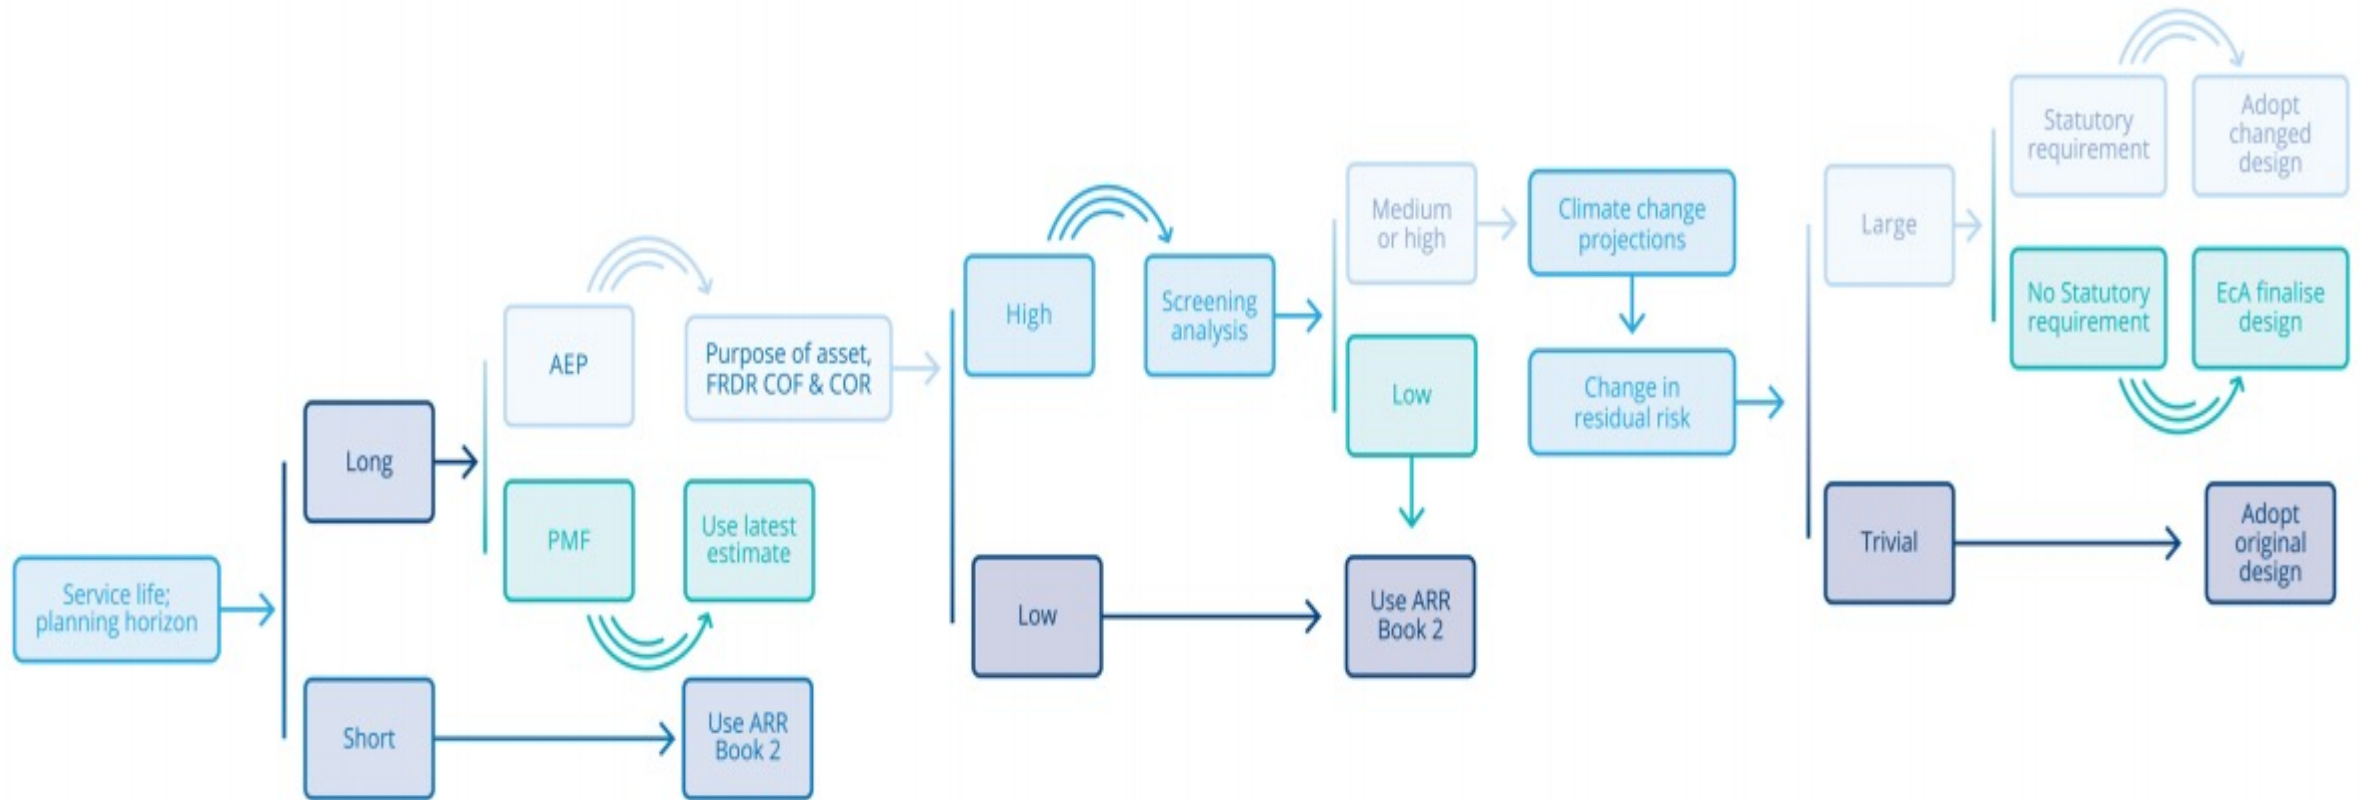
Service life; planning horizon

Long

Short

AEP

Purpose of asset, FRDR COF & COR

PMF

Use latest estimate

Use ARR Book 2

High

Screening analysis

Low

Medium or high

Climate change projections

Low

Change in residual risk

Use ARR Book 2

Large

Statutory requirement

Adopt changed design

No Statutory requirement

EcA finalise design

Trivial

Adopt original design